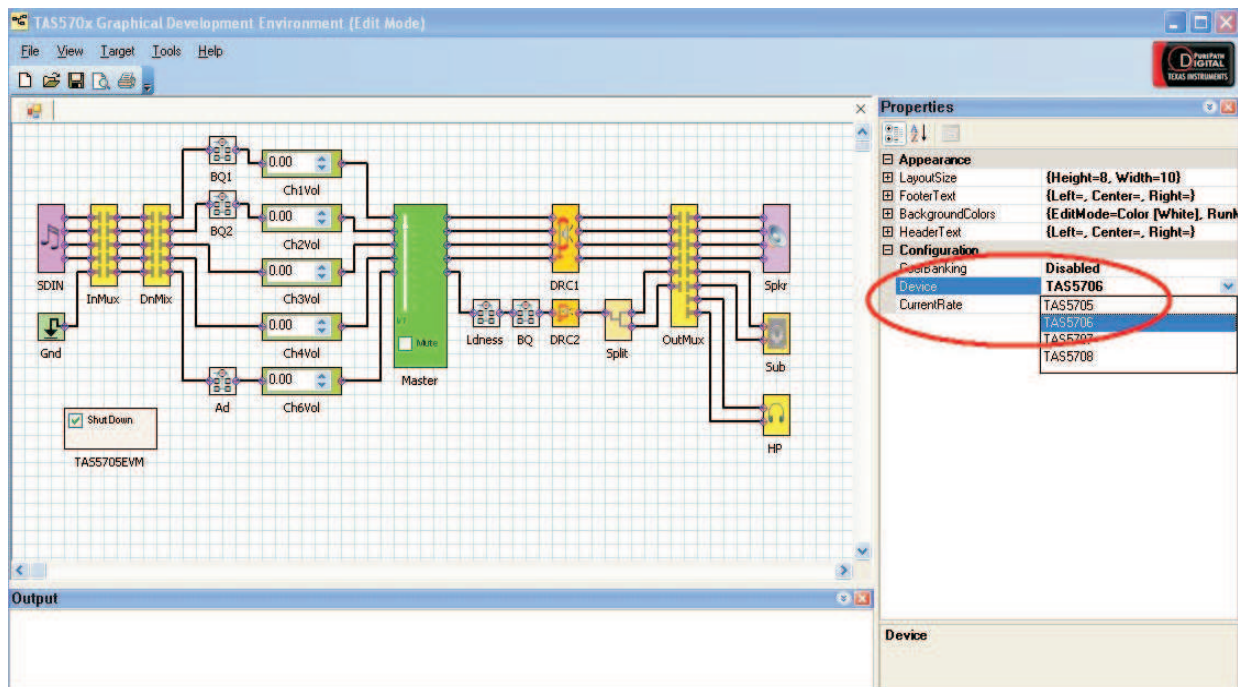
TAS570x Graphical Development Environment (Edit Mode)

File View Target Tools Help

PurePath DIGITAL TEXAS INSTRUMENTS

BQ1
0.00
Ch1Vol
BQ2
0.00
Ch2Vol
0.00
Ch3Vol
0.00
Ch4Vol
0.00
Ch6Vol
Ad
SDIN
InMux
DnMix
Gnd
Mute
Master
Ldness
BQ
DRC1
DRC2
Split
OutMux
Spkr
Sub
HP
Shut Down
TAS5705EVM

Properties
Appearance
LayoutSize {Height=8, Width=10}
FooterText {Left=, Center=, Right=}
BackgroundColors {EditMode=Color [White], RunM
HeaderText {Left=, Center=, Right=}
Configuration
CoefBanking Disabled
Device TAS5706
CurrentRate
TAS5705
TAS5706
TAS5707
TAS5708

Output

Device